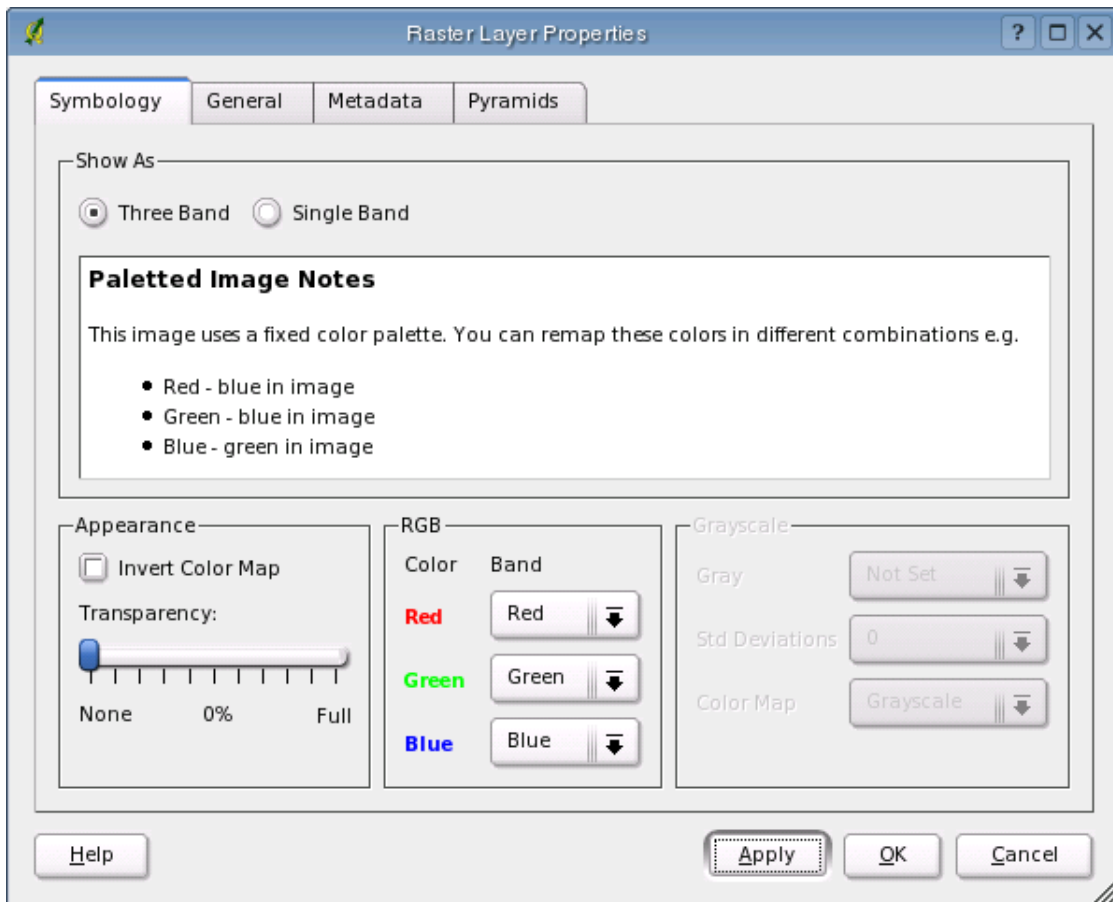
Raster Layer Properties

? □ X

Symbology General Metadata Pyramids

Show As

Three Band Single Band

**Paletted Image Notes**

This image uses a fixed color palette. You can remap these colors in different combinations e.g.

- Red - blue in image
- Green - blue in image
- Blue - green in image

Appearance

Invert Color Map

Transparency:

None 0% Full

RGB

Color Band

Red Red

Green Green

Blue Blue

Grayscale

Gray Not Set

Std Deviations 0

Color Map Grayscale

Help

Apply OK Cancel